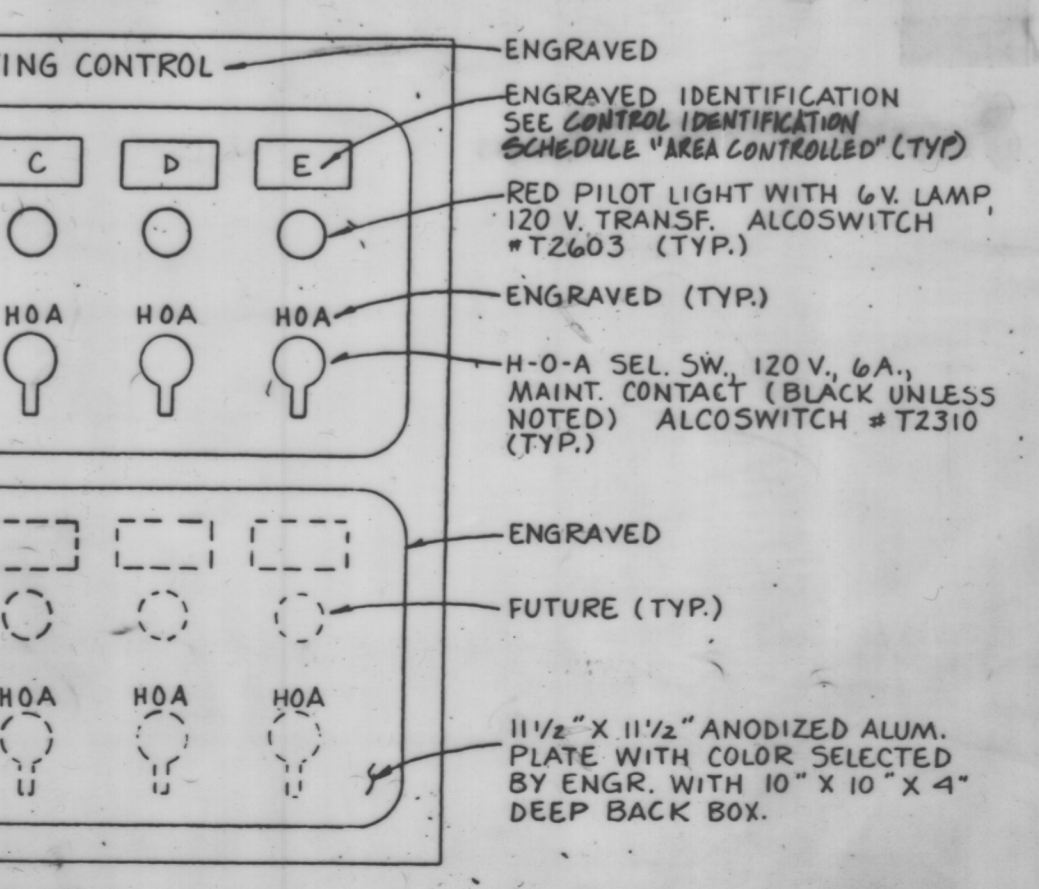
ING CONTROL

ENGRAVED

ENGRAVED IDENTIFICATION SEE CONTROL IDENTIFICATION SCHEDULE "AREA CONTROLLED" (TYP.)

C

D

E

RED PILOT LIGHT WITH 6V. LAMP, 120 V. TRANSF. ALCOSWITCH #T2603 (TYP.)

HOA

HOA

HOA

ENGRAVED (TYP.)

H-O-A SEL. SW., 120 V., 6A., MAINT. CONTACT (BLACK UNLESS NOTED) ALCOSWITCH #T2310 (TYP.)

ENGRAVED

FUTURE (TYP.)

HOA

HOA

HOA

11 1/2" X 11 1/2" ANODIZED ALUM. PLATE WITH COLOR SELECTED BY ENGR. WITH 10" X 10" X 4" DEEP BACK BOX.